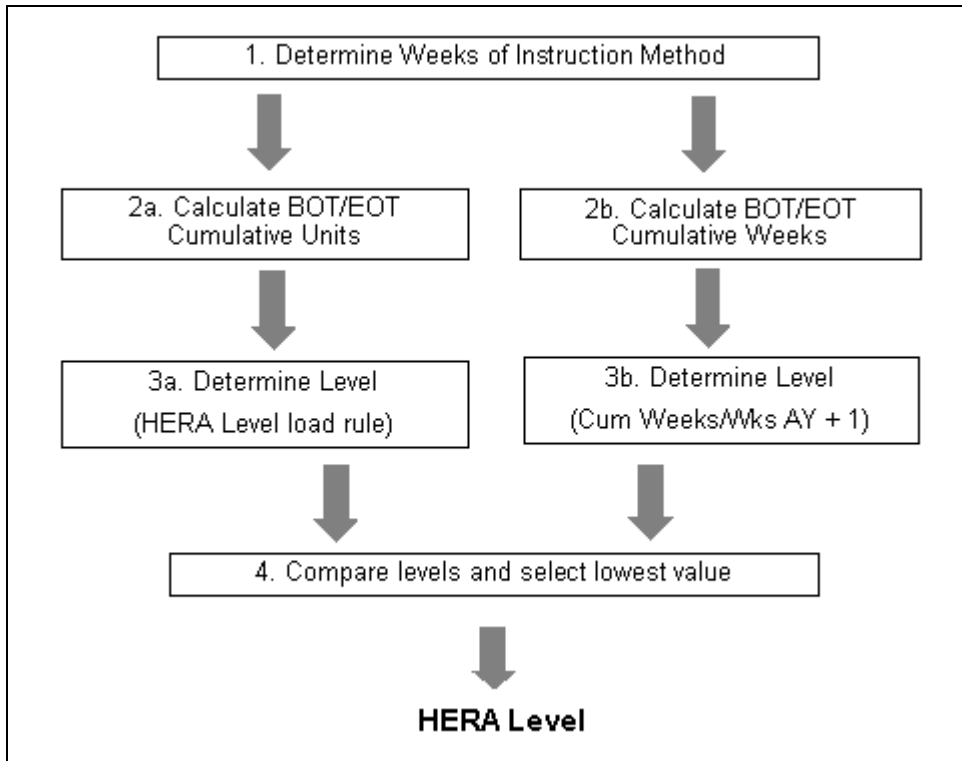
1. Determine Weeks of Instruction Method

2a. Calculate BOT/EOT Cumulative Units

2b. Calculate BOT/EOT Cumulative Weeks

3a. Determine Level (HERA Level load rule)

3b. Determine Level (Cum Weeks/Wks AY + 1)

4. Compare levels and select lowest value

**HERA Level**